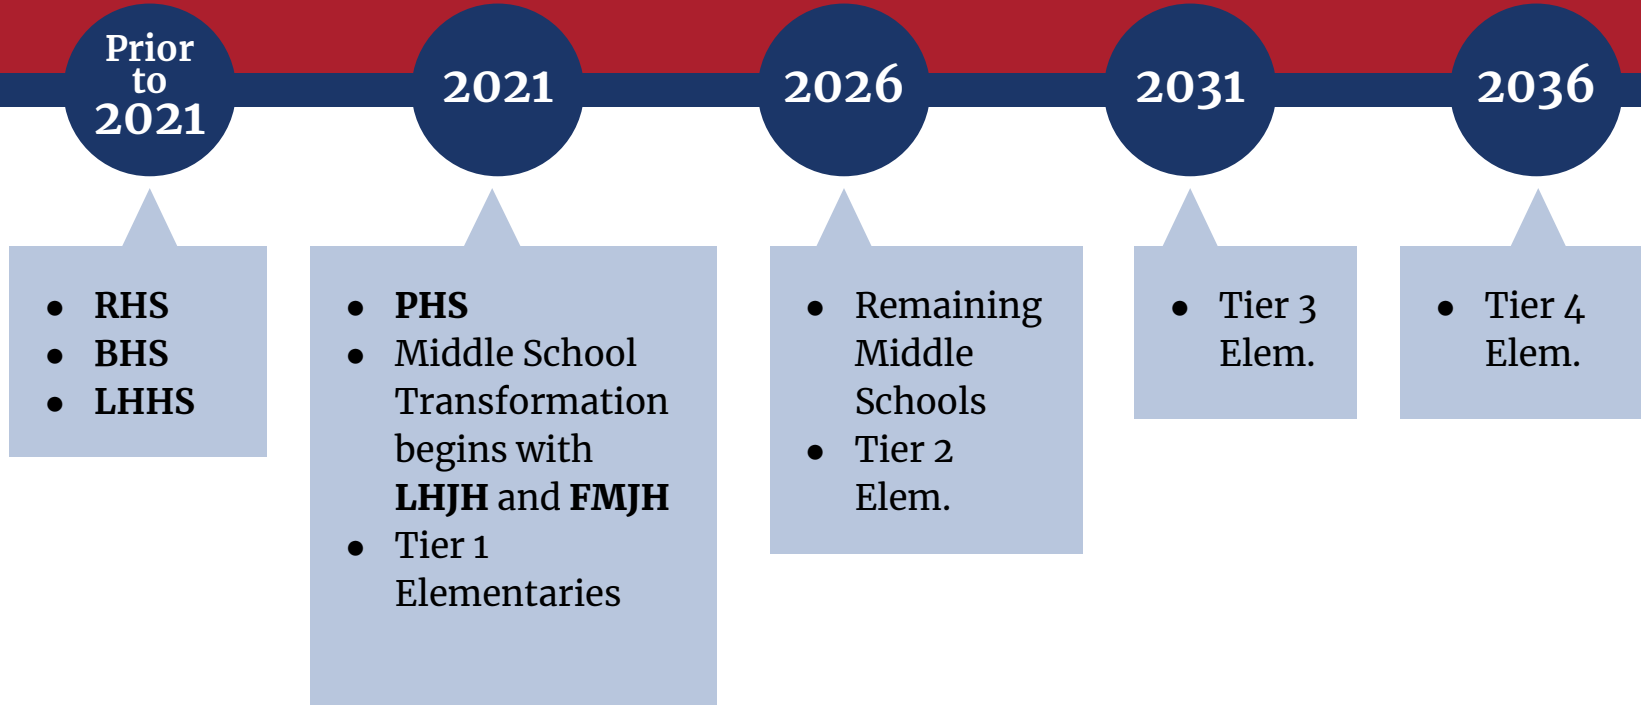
Prior to 2021

2021

2026

2031

2036

- RHS
- BHS
- LHHS

- PHS
- Middle School Transformation begins with LHJH and FMJH
- Tier 1 Elementaries

- Remaining Middle Schools
- Tier 2 Elem.

- Tier 3 Elem.

- Tier 4 Elem.